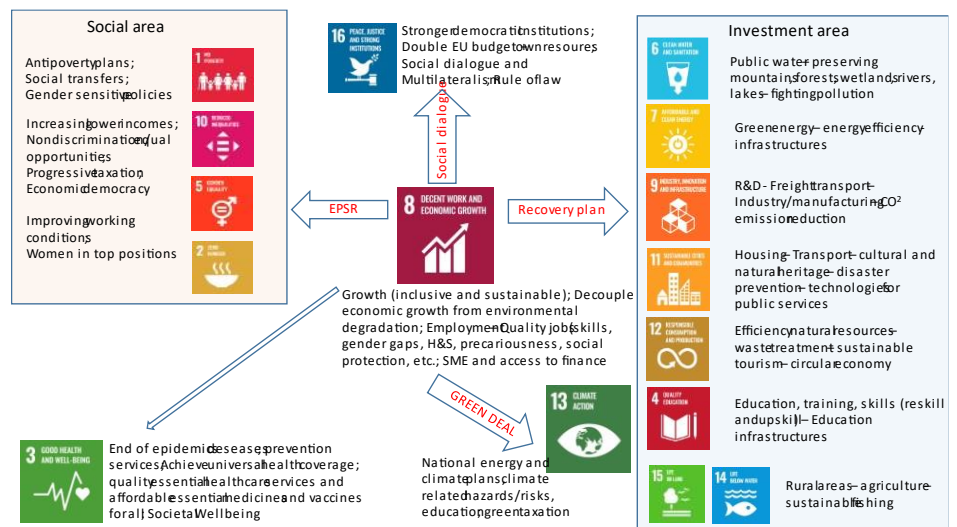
Social area

1 NO POVERTY

Antipoverty plans;
Social transfers;
Gender sensitive policies

10 REDUCED INEQUALITIES

Increasing lower incomes;
Nondiscrimination/equal opportunities;
Progressive taxation;
Economic democracy

5 GENDER EQUALITY

Improving working conditions;
Women in top positions

2 ZERO HUNGER

16 PEACE, JUSTICE AND STRONG INSTITUTIONS

Stronger democratic institutions;
Double EU budget-own resoures;
Social dialogue and Multilateralism; Rule of law

Social dialogue

EPSR

8 DECENT WORK AND ECONOMIC GROWTH

Recovery plan

Growth (inclusive and sustainable); Decouple economic growth from environmental degradation; Employment-Quality jobs (skills, gender gaps, H&S, precariousness, social protection, etc.; SME and access to finance

GREEN DEAL

13 CLIMATE ACTION

National energy and climate plans; climate related hazards/risks, education; green taxation

3 GOOD HEALTH AND WELL-BEING

End of epidemic deseases; prevention services; Achieve universal health coverage; quality essential healthcare services and affordable essential medicines and vaccines for all; Societal Wellbeing

Investment area

6 CLEAN WATER AND SANITATION

Public water – preserving mountains, forests, wetlands, rivers, lakes – fighting pollution

7 AFFORDABLE AND CLEAN ENERGY

Green energy – energy efficiency – infrastructures

9 INDUSTRY, INNOVATION AND INFRASTRUCTURE

R&D - Freight transport – Industry/manufacturing – CO$^2$ emission reduction

11 SUSTAINABLE CITIES AND COMMUNITIES

Housing – Transport – cultural and natural heritage – disaster prevention – technologies for public services

12 RESPONSIBLE CONSUMPTION AND PRODUCTION

Efficiency natural resources – waste treatment – sustainable tourism – circular economy

4 QUALITY EDUCATION

Education, training, skills (reskill and upskill) – Education infrastructures

15 LIFE ON LAND

14 LIFE BELOW WATER

Rural areas – agriculture – sustainable fishing